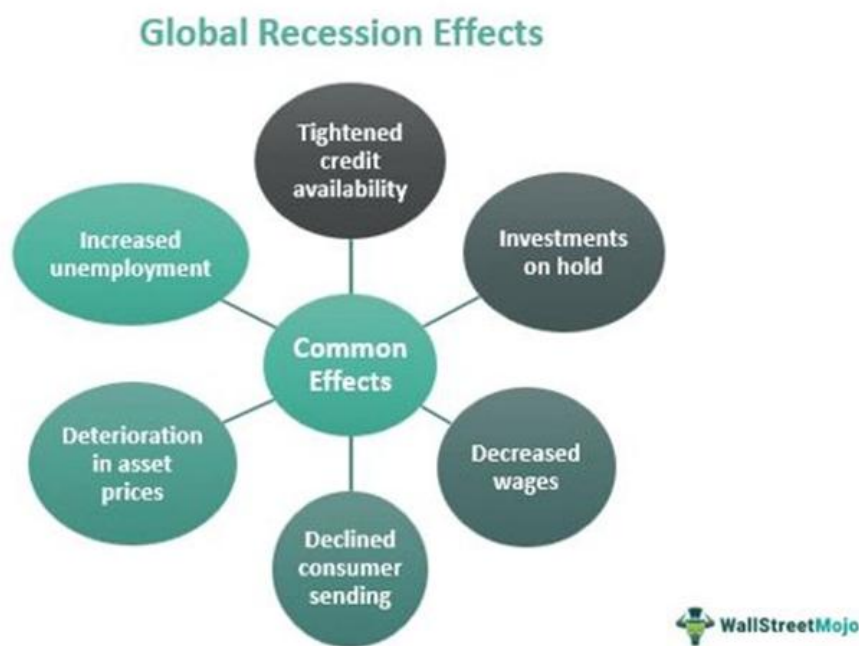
Global Recession Effects

Common Effects

Tightened credit availability

Investments on hold

Decreased wages

Declined consumer sending

Deterioration in asset prices

Increased unemployment

WallStreetMojo